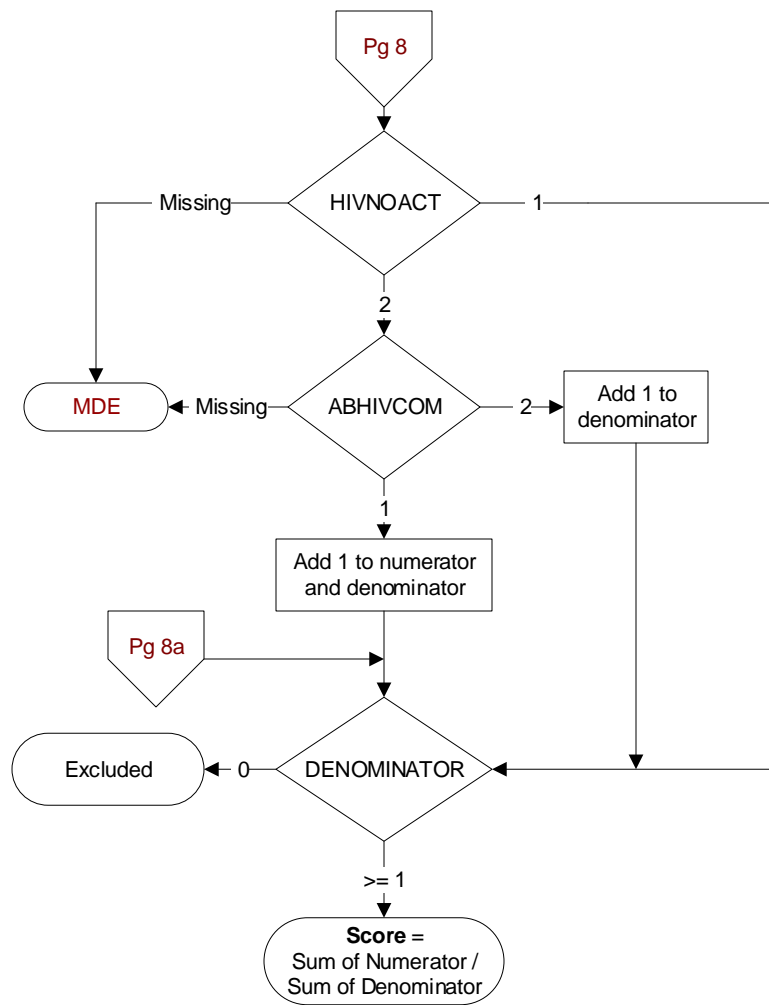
Pg 8

HIVNOACT

Missing

1

2

MDE

Missing

ABHIVCOM

2

Add 1 to denominator

1

Add 1 to numerator and denominator

Pg 8a

Excluded

0

DENOMINATOR

>= 1

**Score** = Sum of Numerator / Sum of Denominator